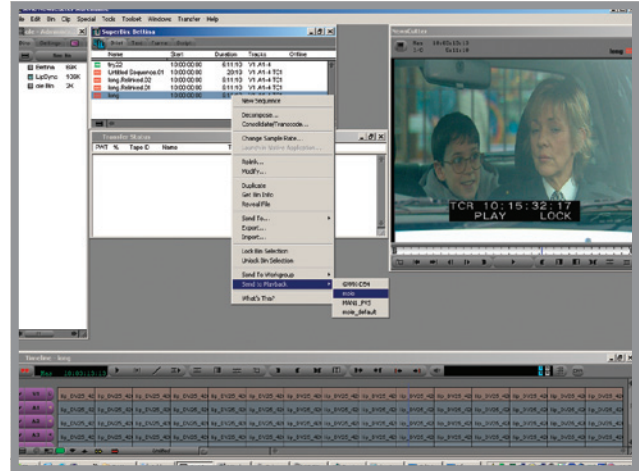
File Edit Bin Clip Special Tools Toolset Windows Transfer Help

Brief Text Frame Script

Name Start Duration Tracks Offline

tiny33 10:00:00:00 0:11:13 V1 A1-4

Untitled Sequence.01 10:00:00:00 20:13 V1 A1-4 TC1

long Relinked.02 10:00:00:00 0:11:13 V1 A1-4 TC1

long Relinked.01 10:00:00:00 0:11:13 V1 A1-4 TC1

long 10:00:00:00 0:11:13 V1 A1-4 TC1

Bettina

LipSync

Transfer Status

PWT % Tape ID Name

New Sequence

Decompose...

Consolidate/Transcode...

Change Sample Rate...

Launch in Native Application...

Batch...

Modify...

Duplicate

Get Bin Info

Reveal File

Send To...

Export...

Import...

Lock Bin Selection

Unlock Bin Selection

Send To Workgroup

Send to Playback

What's This?

IDR6/CD4

mxle

MANU_P43

mxle_default

TCR 10:15:32:17

PLAY LOCK

Timeline - long

V1

A1

A2

A3

A4